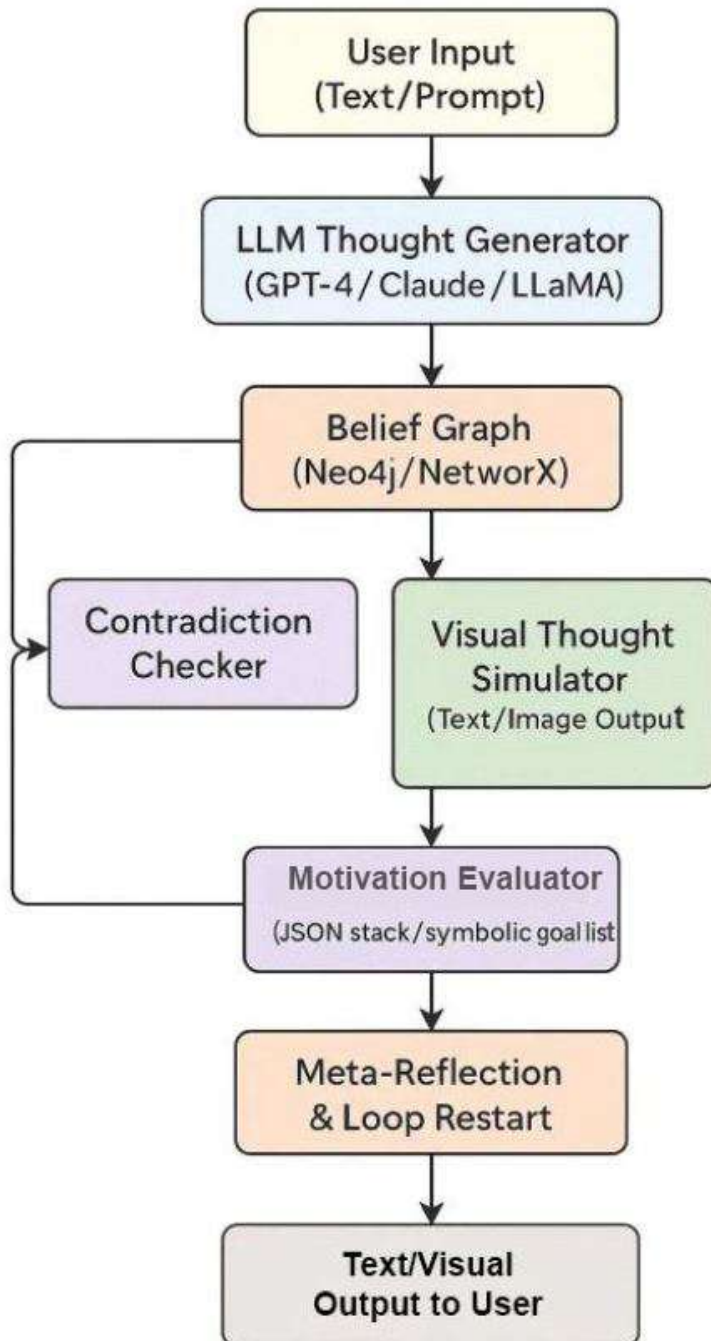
User Input
(Text/Prompt)

LLM Thought Generator
(GPT-4 / Claude / LLaMA)

Belief Graph
(Neo4j/NetworX)

Contradiction
Checker

Visual Thought
Simulator
(Text/Image Output

Motivation Evaluator
(JSON stack/symbolic goal list

Meta-Reflection
& Loop Restart

Text/Visual
Output to User